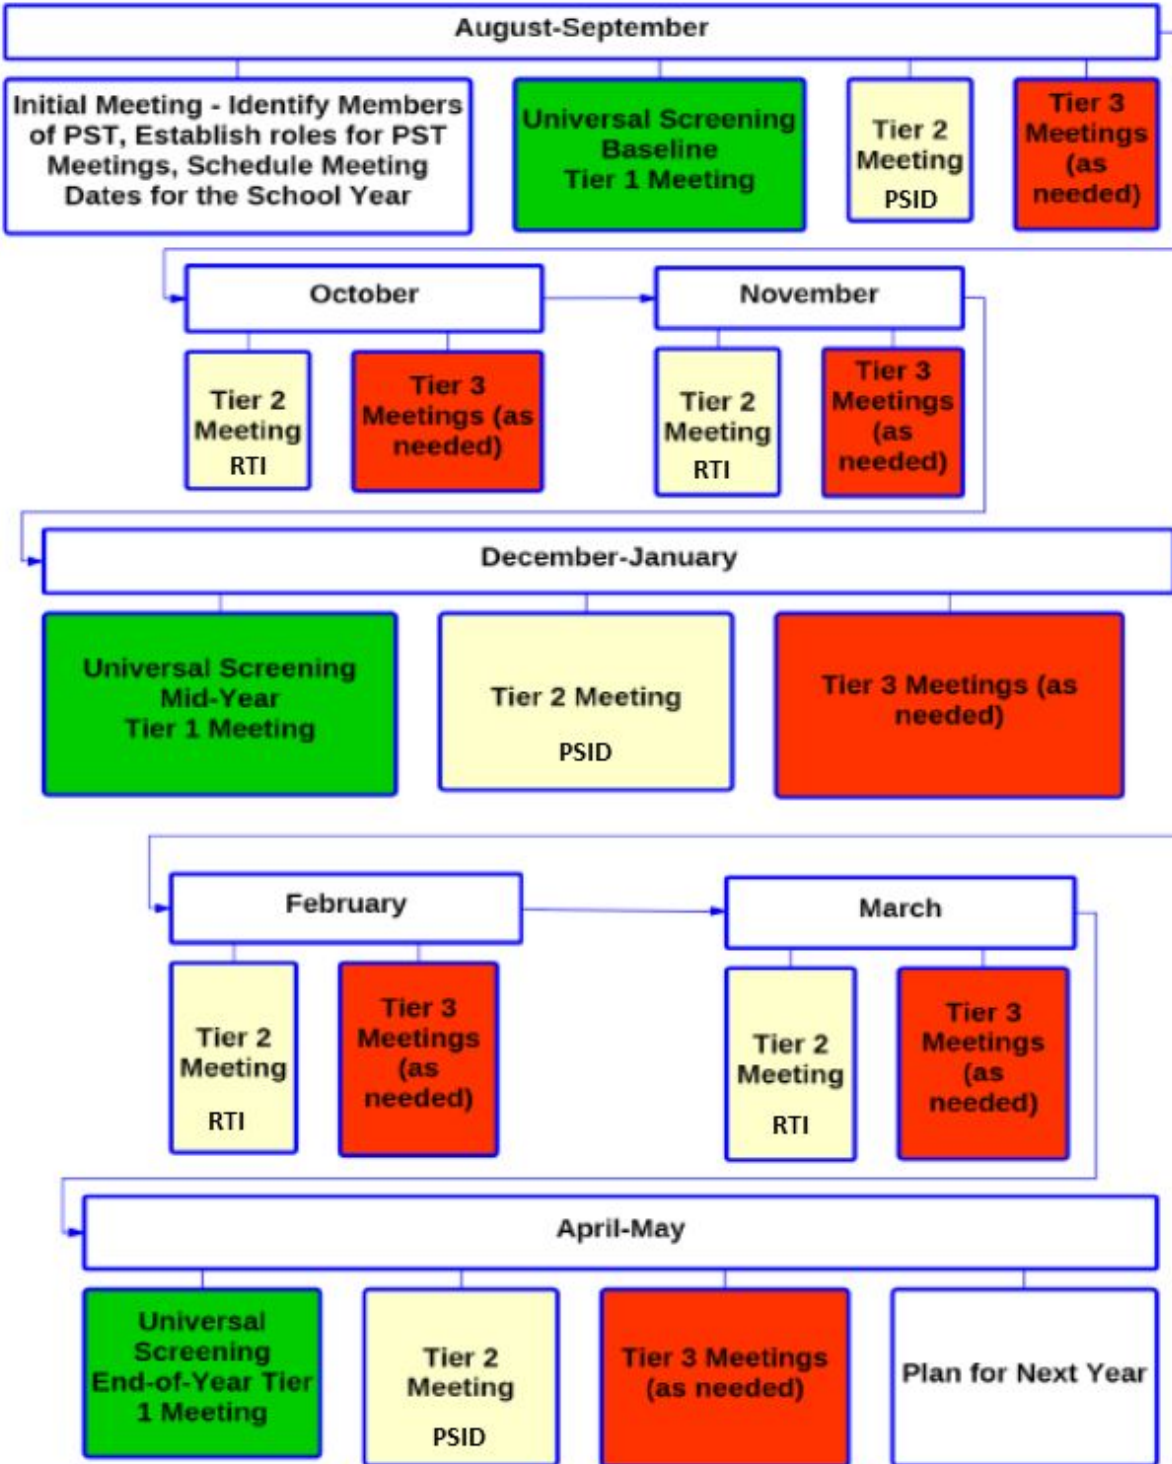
August-September

Initial Meeting - Identify Members of PST, Establish roles for PST Meetings, Schedule Meeting Dates for the School Year

Universal Screening Baseline Tier 1 Meeting

Tier 2 Meeting PSID

Tier 3 Meetings (as needed)

October

Tier 2 Meeting RTI

Tier 3 Meetings (as needed)

November

Tier 2 Meeting RTI

Tier 3 Meetings (as needed)

December-January

Universal Screening Mid-Year Tier 1 Meeting

Tier 2 Meeting PSID

Tier 3 Meetings (as needed)

February

Tier 2 Meeting RTI

Tier 3 Meetings (as needed)

March

Tier 2 Meeting RTI

Tier 3 Meetings (as needed)

April-May

Universal Screening End-of-Year Tier 1 Meeting

Tier 2 Meeting PSID

Tier 3 Meetings (as needed)

Plan for Next Year